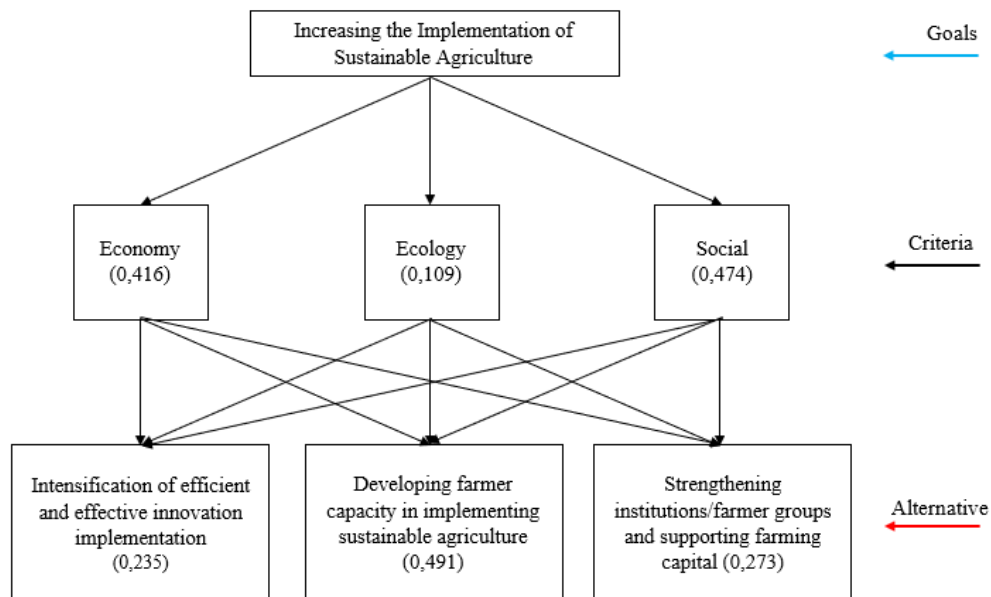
Increasing the Implementation of Sustainable Agriculture

Goals

Economy
(0,416)

Ecology
(0,109)

Social
(0,474)

Criteria

Intensification of efficient and effective innovation implementation
(0,235)

Developing farmer capacity in implementing sustainable agriculture
(0,491)

Strengthening institutions/farmer groups and supporting farming capital (0,273)

Alternative